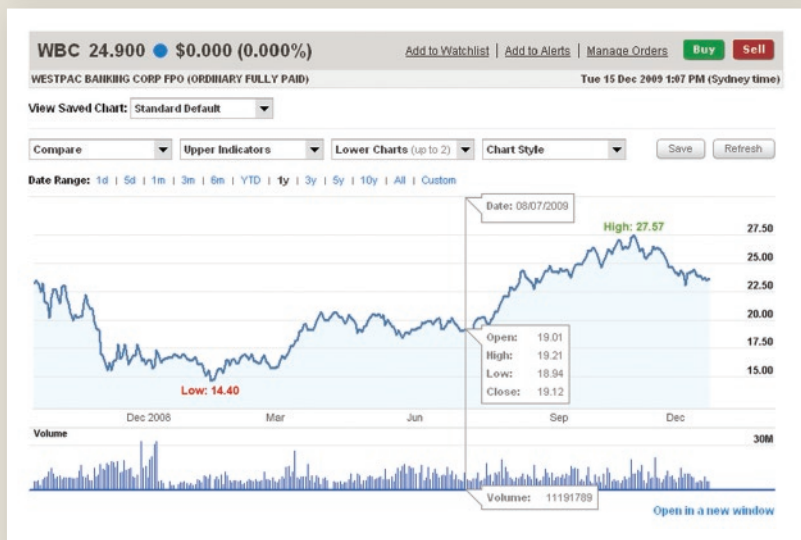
WBC 24.900 $0.000 (0.000%)

Add to Watchlist | Add to Alerts | Manage Orders Buy Sell

WESTPAC BANKING CORP FPO (ORDINARY FULLY PAID)

Tue 15 Dec 2009 1:07 PM (Sydney time)

View Saved Chart: Standard Default

Compare | Upper Indicators | Lower Charts (up to 2) | Chart Style | Save | Refresh

Date Range: 1d | 5d | 1m | 3m | 6m | YTD | 1y | 3y | 5y | 10y | All | Custom

Date: 08/07/2009

High: 27.57

27.50
25.00
22.50
20.00
17.50
15.00

| Open: | 19.01 |
|---|---|
| High: | 19.21 |
| Low: | 18.94 |
| Close: | 19.12 |

Low: 14.40

Dec 2008 Mar Jun Sep Dec

Volume

30M

Volume: 11191789

Open in a new window